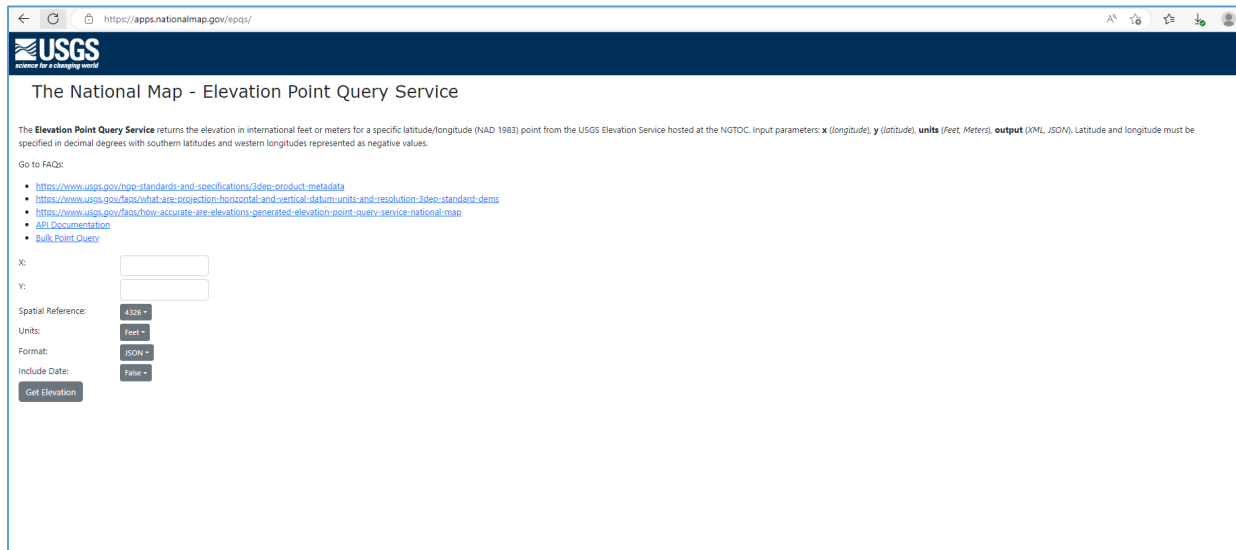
https://apps.nationalmap.gov/epqs/

USGS
science for a changing world

The National Map - Elevation Point Query Service

The **Elevation Point Query Service** returns the elevation in international feet or meters for a specific latitude/longitude (NAD 1983) point from the USGS Elevation Service hosted at the NGTOC. Input parameters: **x** (*longitude*), **y** (*latitude*), **units** (*Feet, Meters*), **output** (*XML, JSON*). Latitude and longitude must be specified in decimal degrees with southern latitudes and western longitudes represented as negative values.

Go to FAQs:

- https://www.usgs.gov/ngp-standards-and-specifications/3dep-product-metadata
- https://www.usgs.gov/faqs/what-are-projection-horizontal-and-vertical-datum-units-and-resolution-3dep-standard-dems
- https://www.usgs.gov/faqs/how-accurate-are-elevations-generated-elevation-point-query-service-national-map
- API Documentation
- Bulk Point Query

X:

Y:

Spatial Reference: 4326

Units: Feet

Format: JSON

Include Date: False

Get Elevation